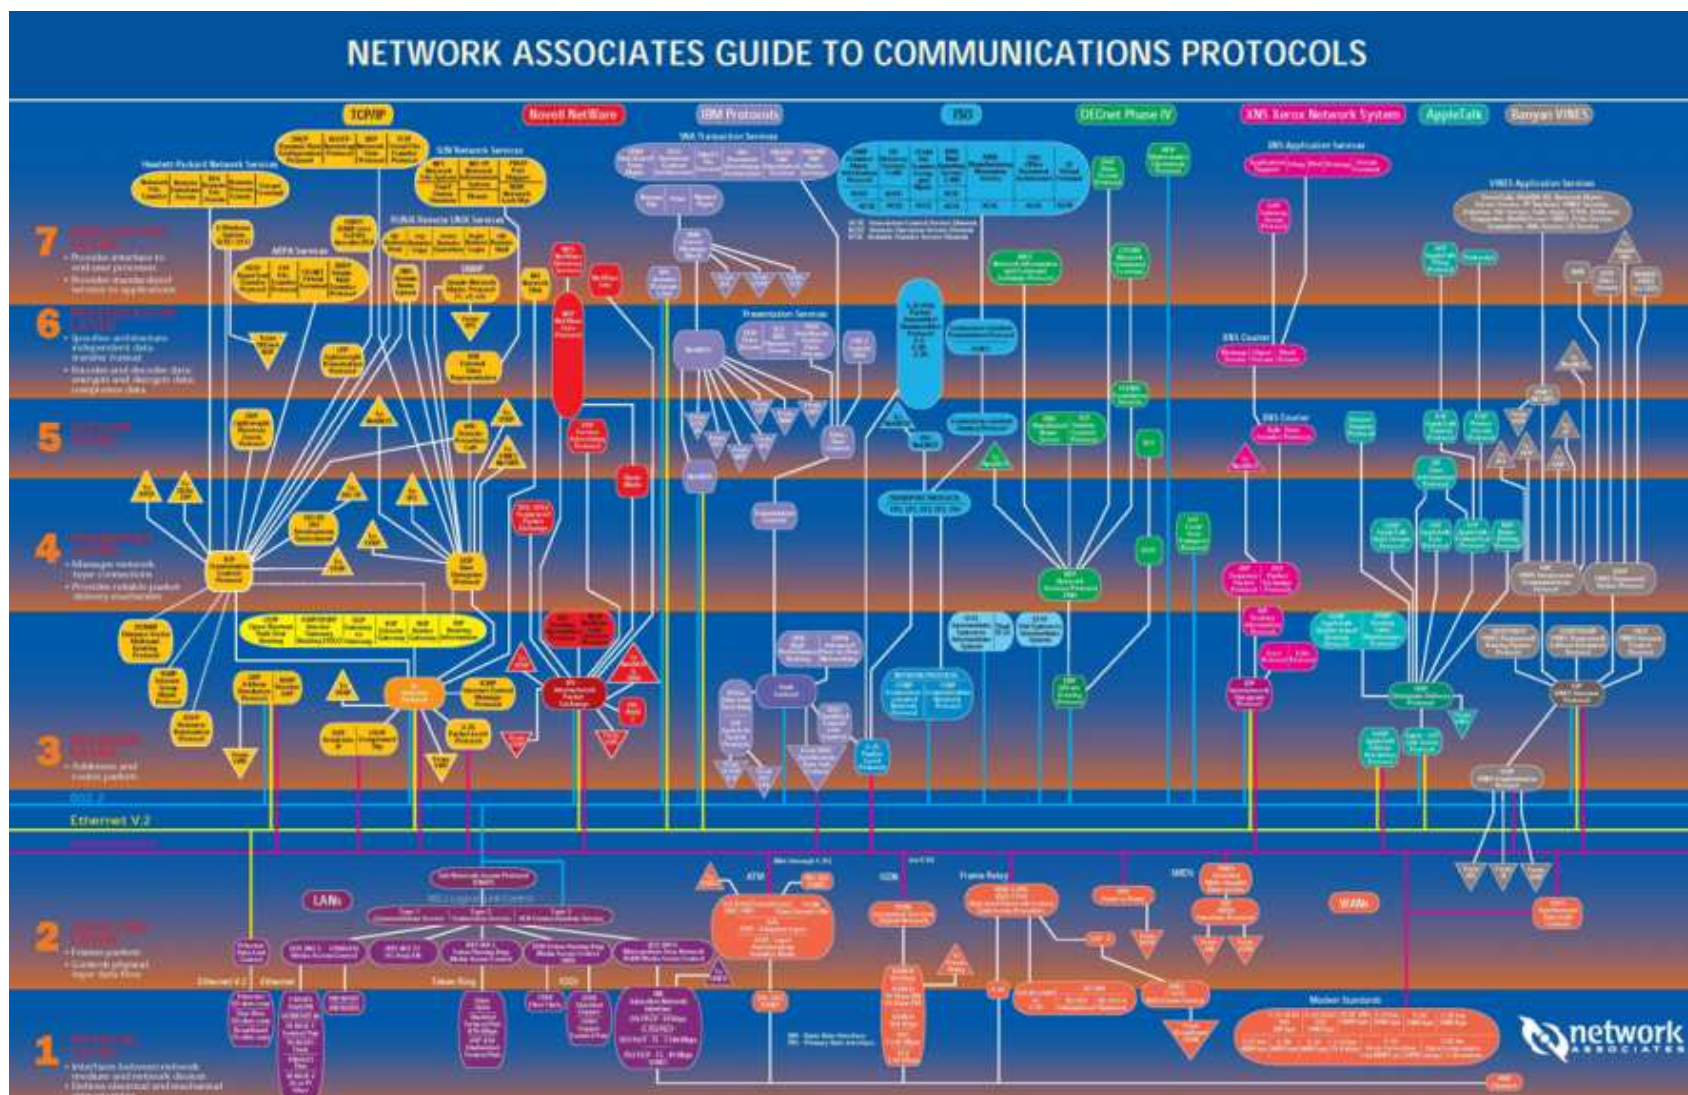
NETWORK ASSOCIATES GUIDE TO COMMUNICATIONS PROTOCOLS

TCP/IP

Novell NetWare

IBM Protocols

ISO

DECnet Phase IV

XNS Xerox Network System

AppleTalk

Banyan VINES

Hewlett-Packard Network Services

SUN Network Services

SNA Transaction Services

XNS Application Services

VINES Application Services

ARPA Services

7 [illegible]

6 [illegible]

5 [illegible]

4 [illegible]

3 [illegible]

2 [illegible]

1 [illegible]

Presentation Services

XNS Courier

802.2

Ethernet V.2

LANs

ATM

ISDN

Frame Relay

SMDS

WANs

Token Ring

FDDI

Modem Standards

network ASSOCIATES